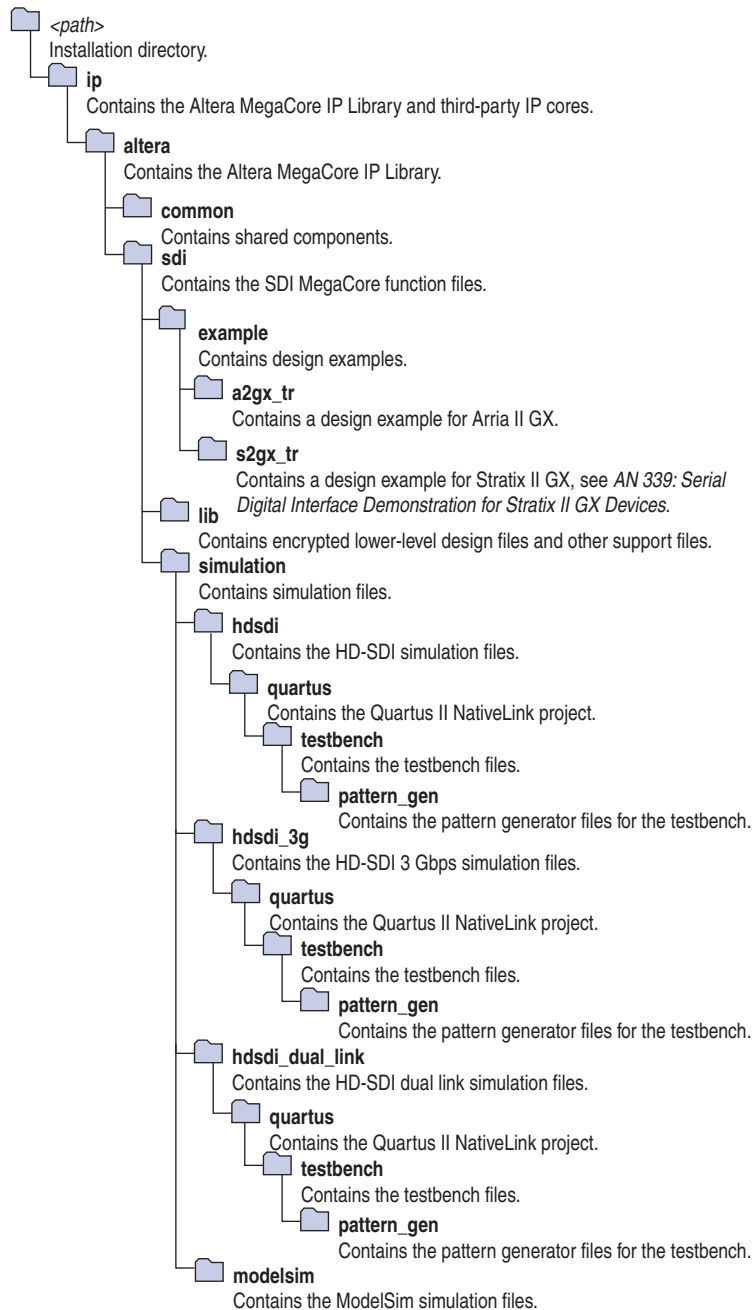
<path>
Installation directory.

ip
Contains the Altera MegaCore IP Library and third-party IP cores.

altera
Contains the Altera MegaCore IP Library.

common
Contains shared components.

sdi
Contains the SDI MegaCore function files.

example
Contains design examples.

a2gx_tr
Contains a design example for Arria II GX.

s2gx_tr
Contains a design example for Stratix II GX, see AN 339: Serial Digital Interface Demonstration for Stratix II GX Devices.

lib
Contains encrypted lower-level design files and other support files.

simulation
Contains simulation files.

hdsdi
Contains the HD-SDI simulation files.

quartus
Contains the Quartus II NativeLink project.

testbench
Contains the testbench files.

pattern_gen
Contains the pattern generator files for the testbench.

hdsdi_3g
Contains the HD-SDI 3 Gbps simulation files.

quartus
Contains the Quartus II NativeLink project.

testbench
Contains the testbench files.

pattern_gen
Contains the pattern generator files for the testbench.

hdsdi_dual_link
Contains the HD-SDI dual link simulation files.

quartus
Contains the Quartus II NativeLink project.

testbench
Contains the testbench files.

pattern_gen
Contains the pattern generator files for the testbench.

modelsim
Contains the ModelSim simulation files.